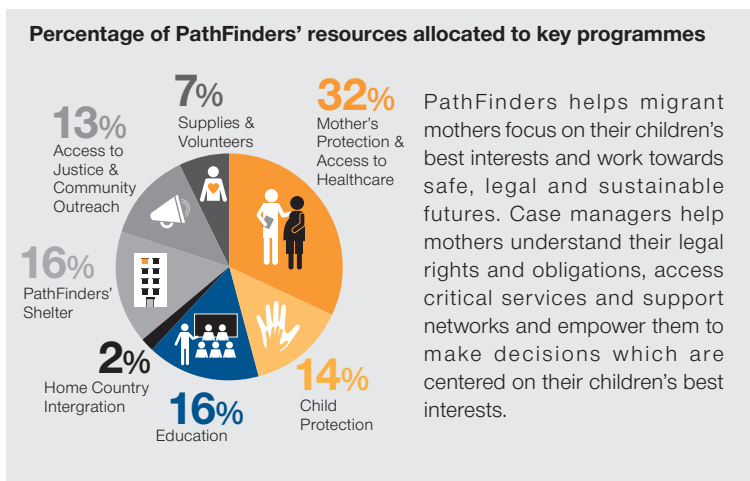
Percentage of PathFinders' resources allocated to key programmes

7%
Supplies & Volunteers

32%
Mother's Protection & Access to Healthcare

13%
Access to Justice & Community Outreach

16%
PathFinders' Shelter

2%
Home Country Intergration

16%
Education

14%
Child Protection

PathFinders helps migrant mothers focus on their children's best interests and work towards safe, legal and sustainable futures. Case managers help mothers understand their legal rights and obligations, access critical services and support networks and empower them to make decisions which are centered on their children's best interests.